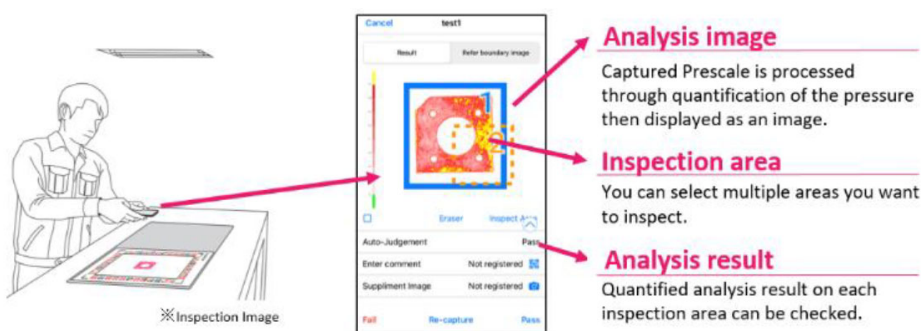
Cancel test1

Result Refer boundary image

1

2

Eraser Inspect Area

Auto-Judgement Pass

Enter comment Not registered

Suppliment Image Not registered

Fail Re-capture Pass

※Inspection Image

Analysis image

Captured Prescale is processed through quantification of the pressure then displayed as an image.

Inspection area

You can select multiple areas you want to inspect.

Analysis result

Quantified analysis result on each inspection area can be checked.